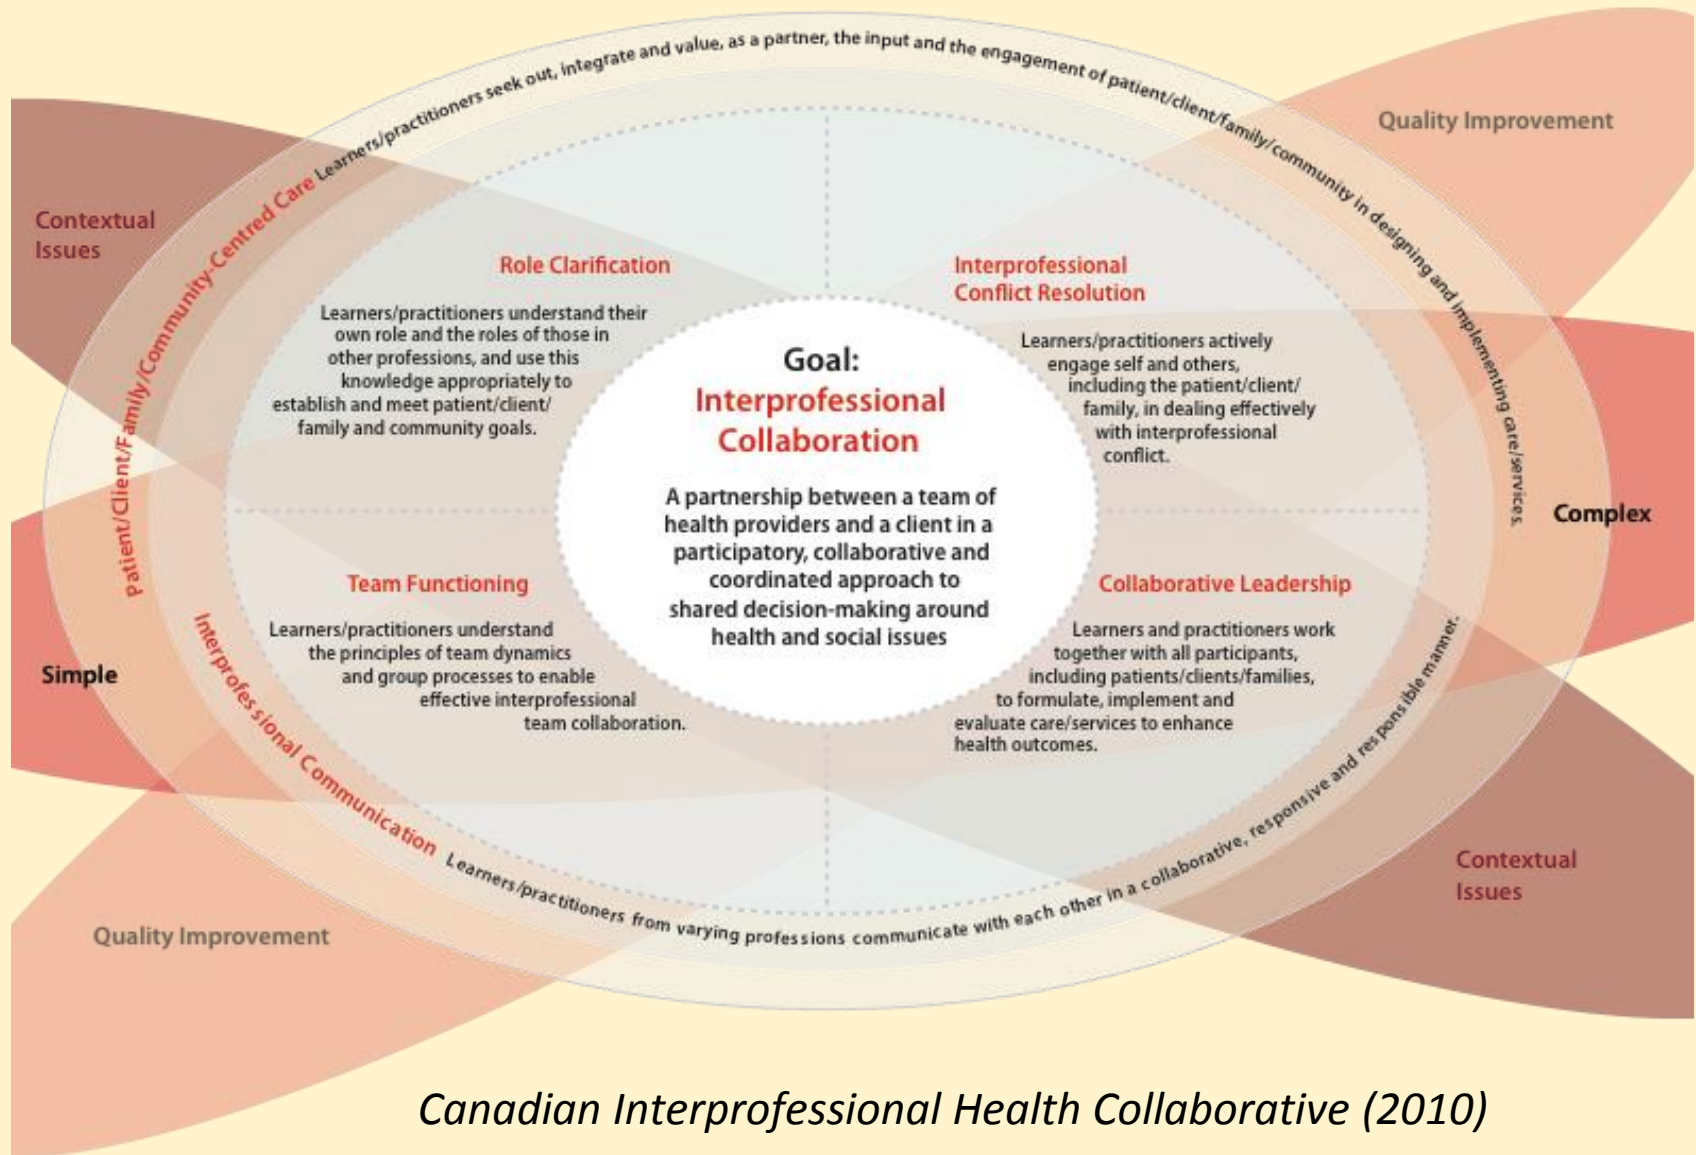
Patient/Client/Family/Community-Centred Care Learners/practitioners seek out, integrate and value, as a partner, the input and the engagement of patient/client/family/community in designing and implementing care/services.

Quality Improvement

Contextual Issues

Role Clarification

Learners/practitioners understand their own role and the roles of those in other professions, and use this knowledge appropriately to establish and meet patient/client/family and community goals.

Interprofessional Conflict Resolution

Learners/practitioners actively engage self and others, including the patient/client/family, in dealing effectively with interprofessional conflict.

Goal: Interprofessional Collaboration

A partnership between a team of health providers and a client in a participatory, collaborative and coordinated approach to shared decision-making around health and social issues

Complex

Team Functioning

Learners/practitioners understand the principles of team dynamics and group processes to enable effective interprofessional team collaboration.

Collaborative Leadership

Learners and practitioners work together with all participants, including patients/clients/families, to formulate, implement and evaluate care/services to enhance health outcomes.

Simple

Interprofessional Communication Learners/practitioners from varying professions communicate with each other in a collaborative, responsive and responsible manner.

Contextual Issues

Quality Improvement

Canadian Interprofessional Health Collaborative (2010)